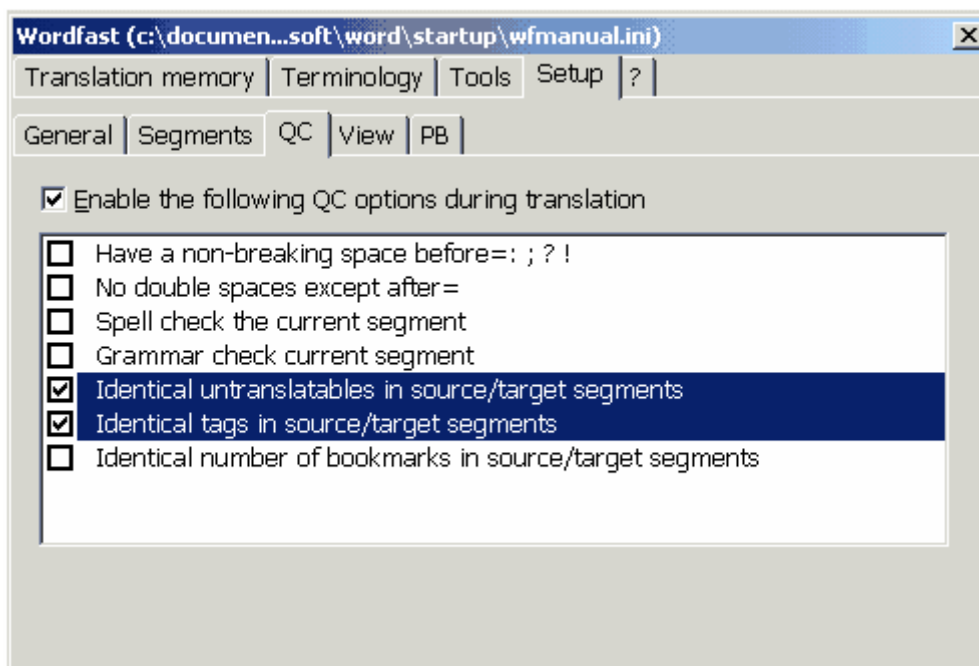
Wordfast (c:\documen...soft\word\startup\wfmanual.ini)

Translation memory | Terminology | Tools | Setup | ?

General | Segments | QC | View | PB

☑ Enable the following QC options during translation

☐ Have a non-breaking space before=: ; ? !
☐ No double spaces except after=
☐ Spell check the current segment
☐ Grammar check current segment
☑ Identical untranslatables in source/target segments
☑ Identical tags in source/target segments
☐ Identical number of bookmarks in source/target segments